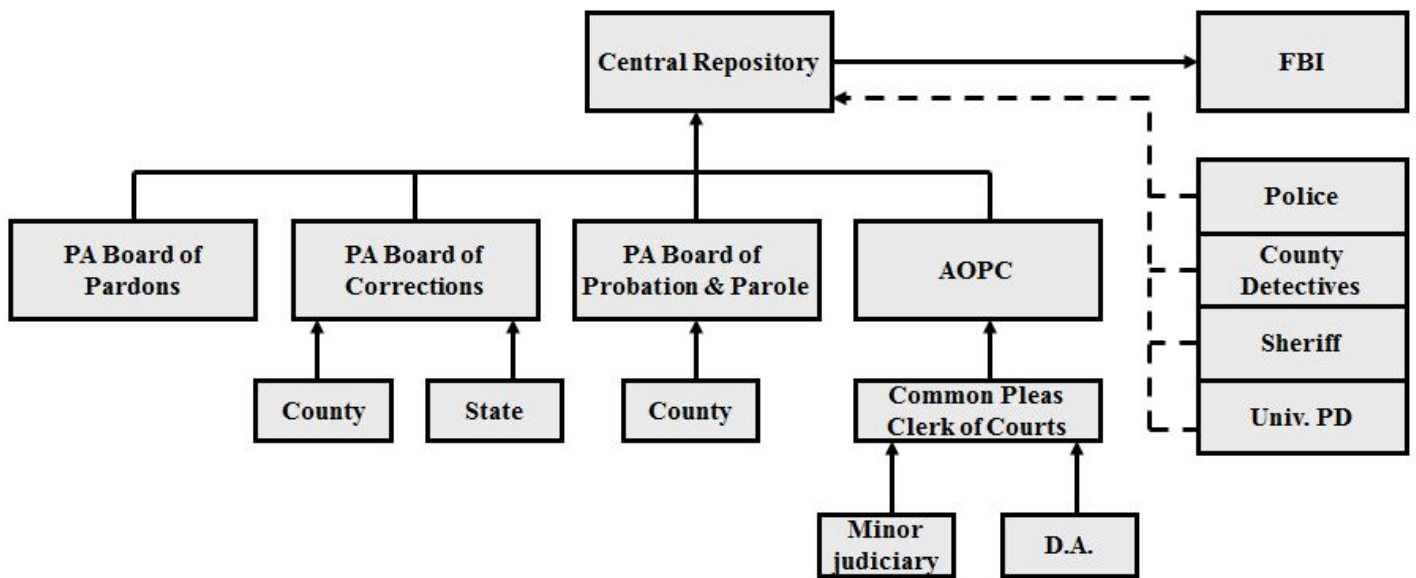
Central Repository

FBI

Police

County Detectives

Sheriff

Univ. PD

PA Board of Pardons

PA Board of Corrections

PA Board of Probation & Parole

AOPC

County

State

County

Common Pleas Clerk of Courts

Minor judiciary

D.A.